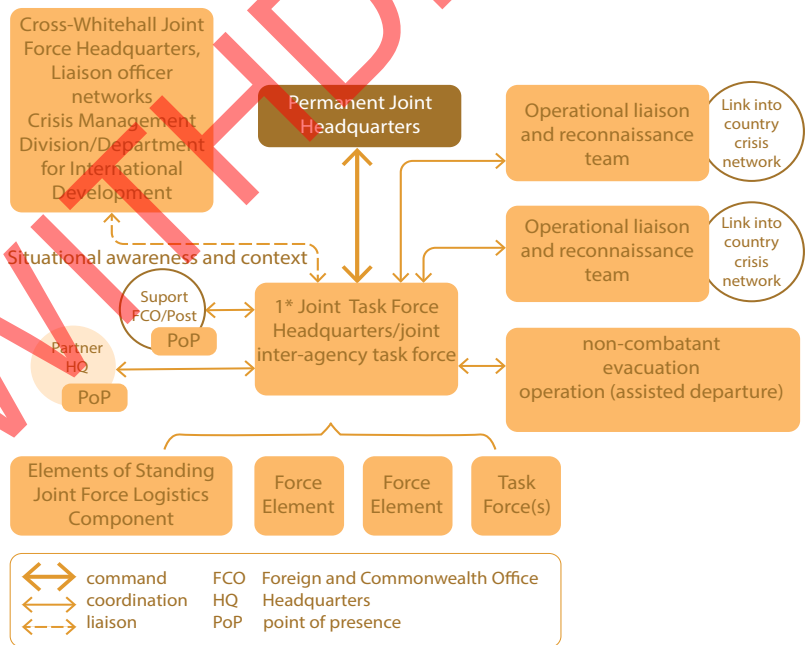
Cross-Whitehall Joint Force Headquarters, Liaison officer networks Crisis Management Division/Department for International Development

Permanent Joint Headquarters

Operational liaison and reconnaissance team

Link into country crisis network

Operational liaison and reconnaissance team

Link into country crisis network

Situational awareness and context

Suport FCO/Post

PoP

Partner HQ

PoP

1* Joint Task Force Headquarters/joint inter-agency task force

non-combatant evacuation operation (assisted departure)

Elements of Standing Joint Force Logistics Component

Force Element

Force Element

Task Force(s)

| | | | |
|---|---|---|---|
| | command | FCO | Foreign and Commonwealth Office |
| | coordination | HQ | Headquarters |
| | liaison | PoP | point of presence |